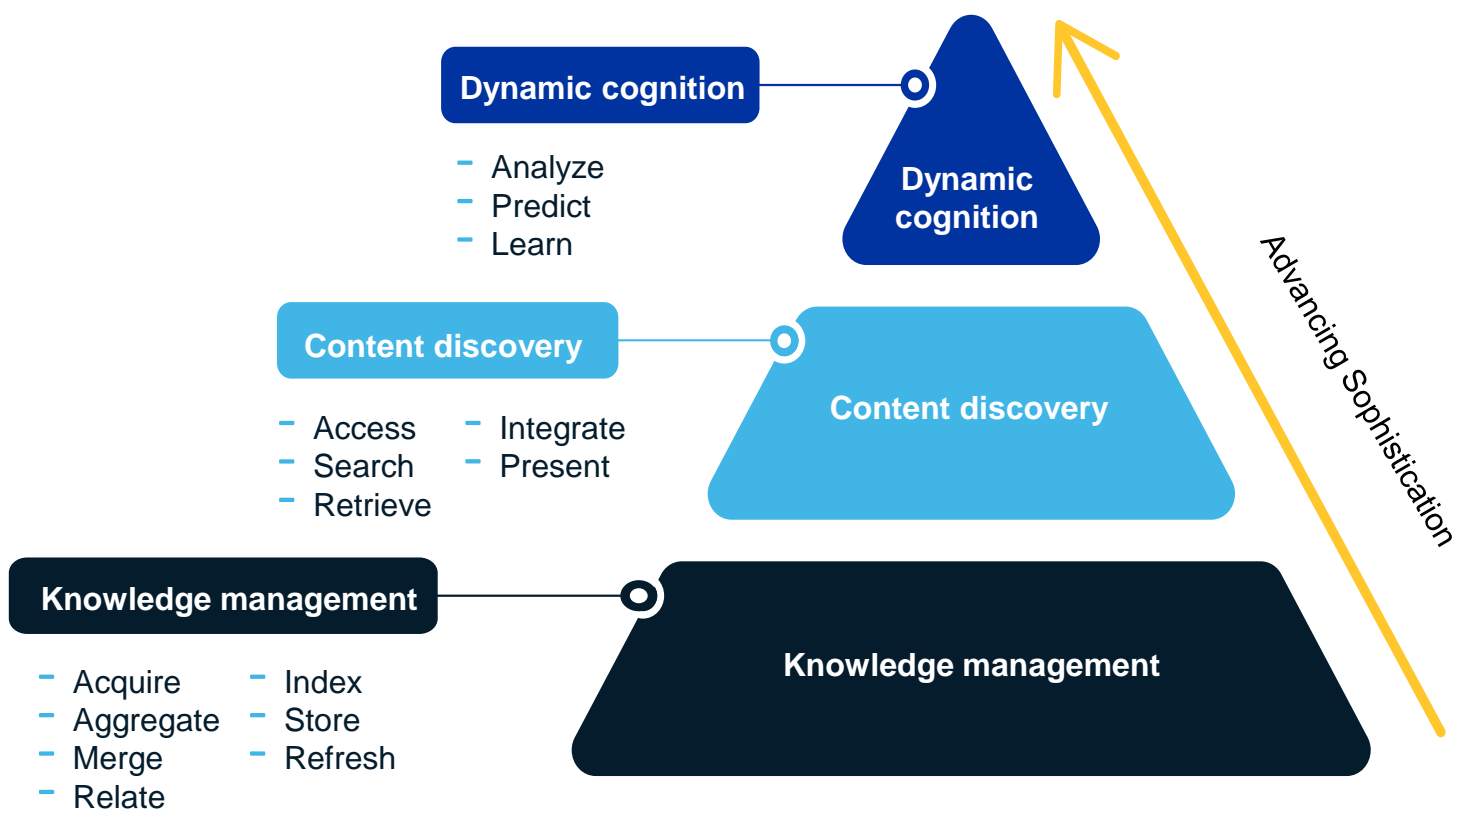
Dynamic cognition

- Analyze
- Predict
- Learn

Dynamic cognition

Content discovery

- Access
- Search
- Retrieve
- Integrate
- Present

Content discovery

Knowledge management

- Acquire
- Aggregate
- Merge
- Relate
- Index
- Store
- Refresh

Knowledge management

Advancing Sophistication